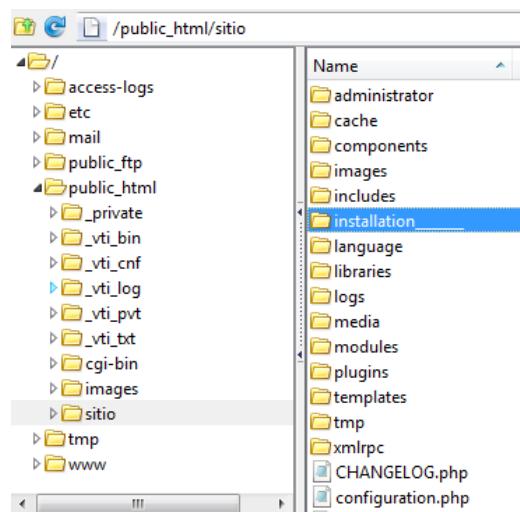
/public_html/sitio

/
access-logs
etc
mail
public_ftp
public_html
_private
_vti_bin
_vti_cnf
_vti_log
_vti_pvt
_vti_txt
cgi-bin
images
sitio
tmp
www

Name
administrator
cache
components
images
includes
installation
language
libraries
logs
media
modules
plugins
templates
tmp
xmlrpc
CHANGELOG.php
configuration.php